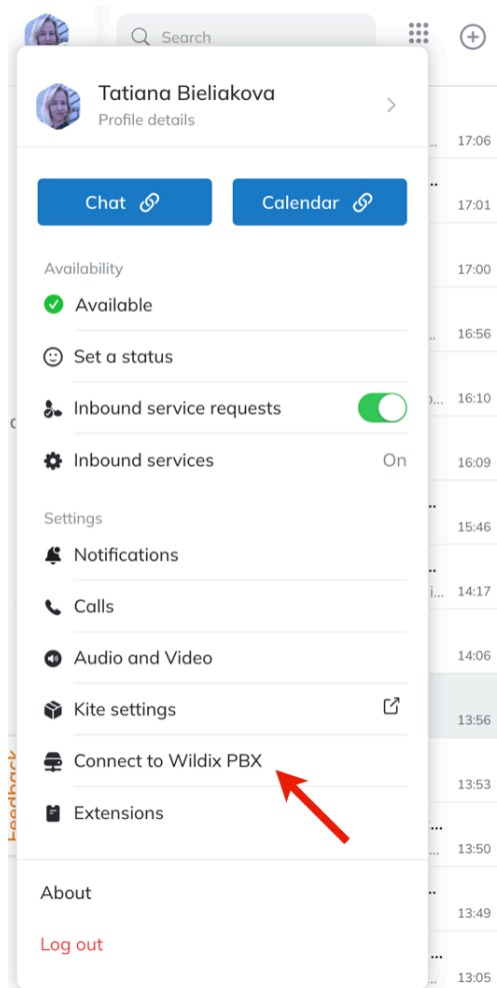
Search

Tatiana Bieliakova
Profile details

Chat
Calendar

Availability
Available
Set a status
Inbound service requests
Inbound services On

Settings
Notifications
Calls
Audio and Video
Kite settings
Connect to Wildix PBX
Extensions

About
Log out

17:06
17:01
17:00
16:56
16:10
16:09
15:46
14:17
14:06
13:56
13:53
13:50
13:49
13:05

Feedback